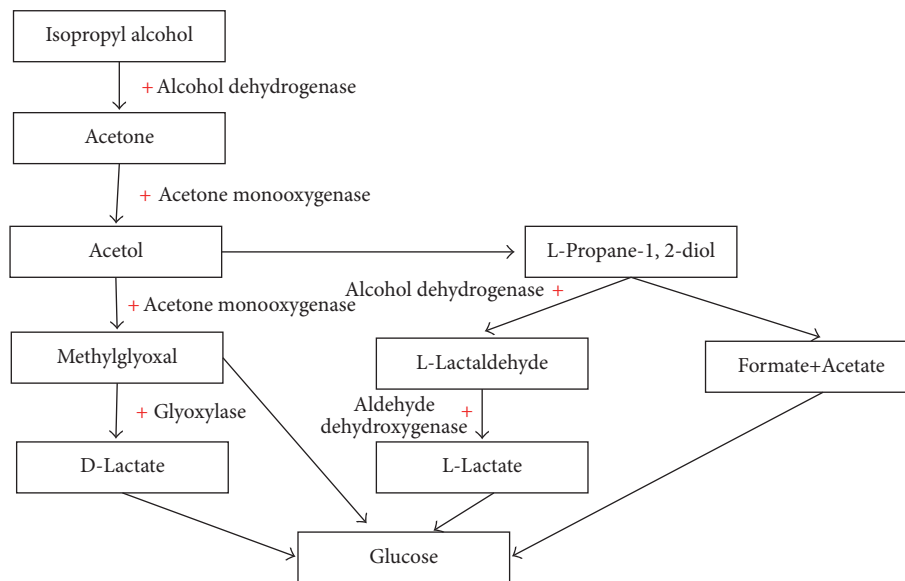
Isopropyl alcohol

+ Alcohol dehydrogenase

Acetone

+ Acetone monooxygenase

Acetol

L-Propane-1, 2-diol

Alcohol dehydrogenase +

+ Acetone monooxygenase

Methylglyoxal

L-Lactaldehyde

Formate+Acetate

+ Glyoxylase

Aldehyde dehydroxygenase +

D-Lactate

L-Lactate

Glucose